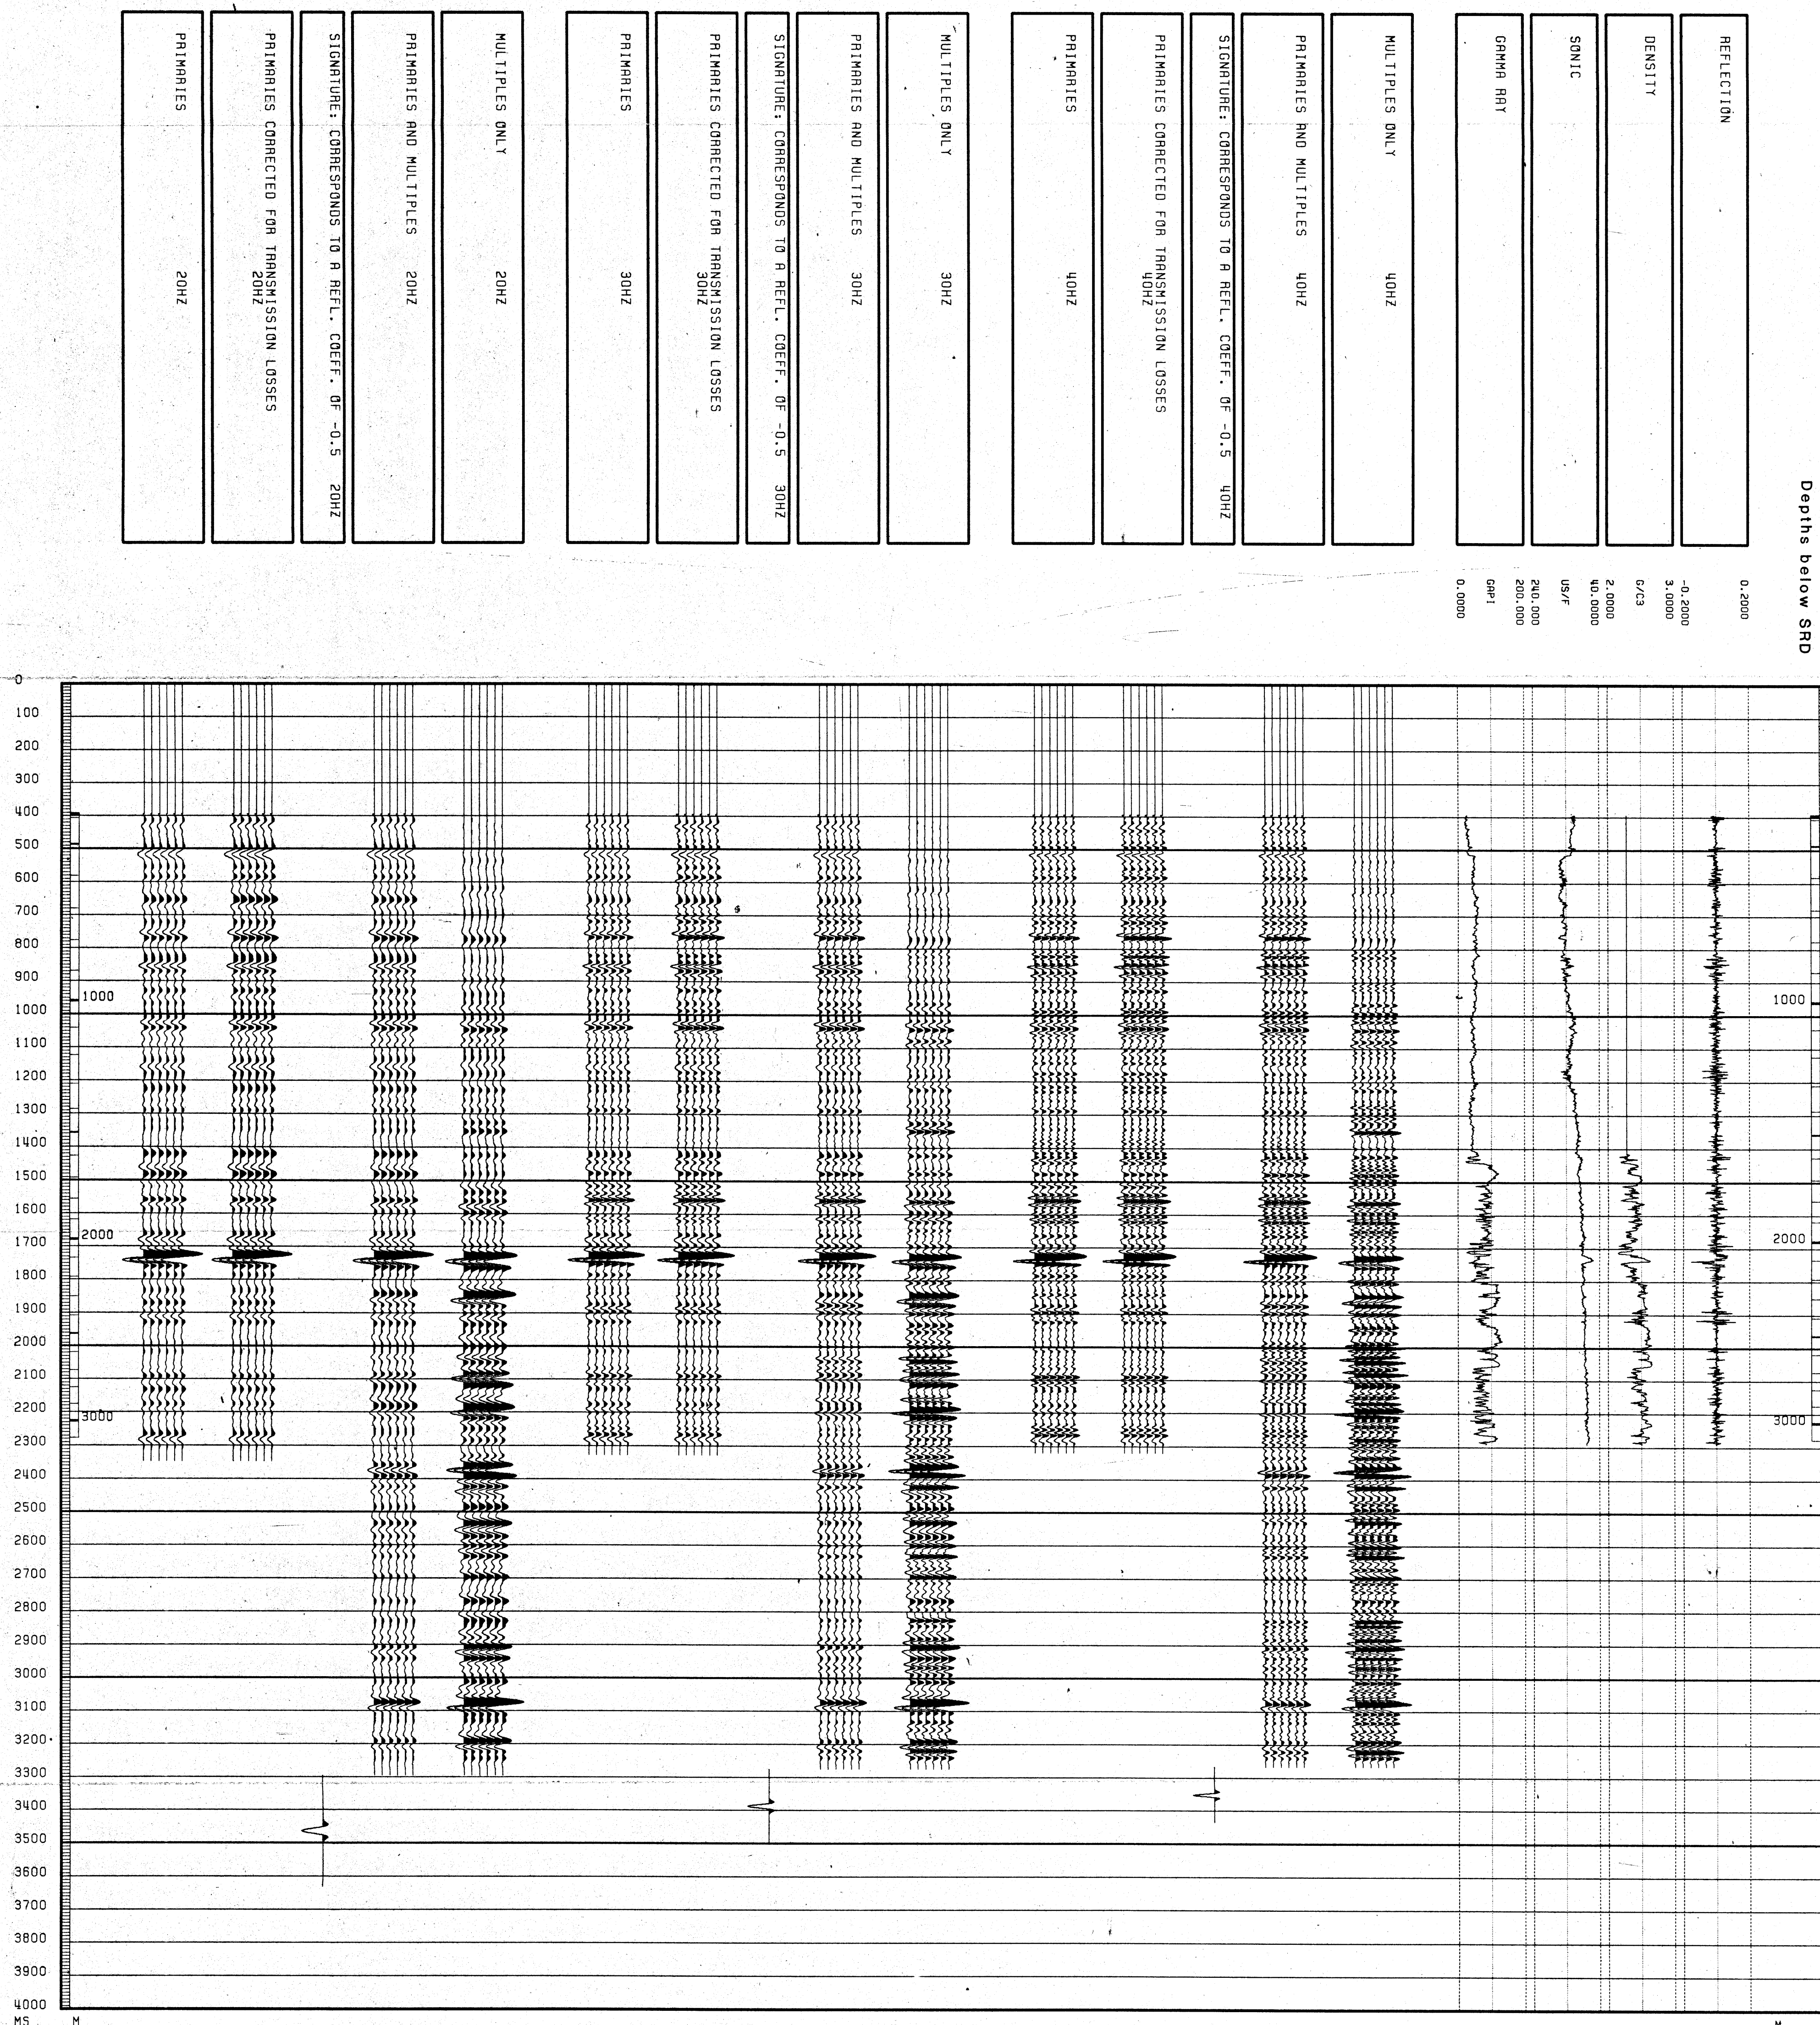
PRIMARIES 20HZ

PRIMARIES CORRECTED FOR TRANSMISSION LOSSES 20HZ

SIGNATURE: CORRESPONDS TO A REFL. COEFF. OF -0.5 20HZ

PRIMARIES AND MULTIPLES 20HZ

MULTIPLES ONLY 20HZ

PRIMARIES 30HZ

PRIMARIES CORRECTED FOR TRANSMISSION LOSSES 30HZ

SIGNATURE: CORRESPONDS TO A REFL. COEFF. OF -0.5 30HZ

PRIMARIES AND MULTIPLES 30HZ

MULTIPLES ONLY 30HZ

PRIMARIES 40HZ

PRIMARIES CORRECTED FOR TRANSMISSION LOSSES 40HZ

SIGNATURE: CORRESPONDS TO A REFL. COEFF. OF -0.5 40HZ

PRIMARIES AND MULTIPLES 40HZ

MULTIPLES ONLY 40HZ

GAMMA RAY
GAPI
0.0000

SONIC
US/F
240.000 200.000

DENSITY
G/C3
2.0000 40.0000

REFLECTION
-0.2000 3.0000
0.200

Depths below SRD

0
100
200
300
400
500
600
700
800
900
1000
1100
1200
1300
1400
1500
1600
1700
1800
1900
2000
2100
2200
2300
2400
2500
2600
2700
2800
2900
3000
3100
3200
3300
3400
3500
3600
3700
3800
3900
4000
MS M

1000
2000
3000

1000
2000
3000
M